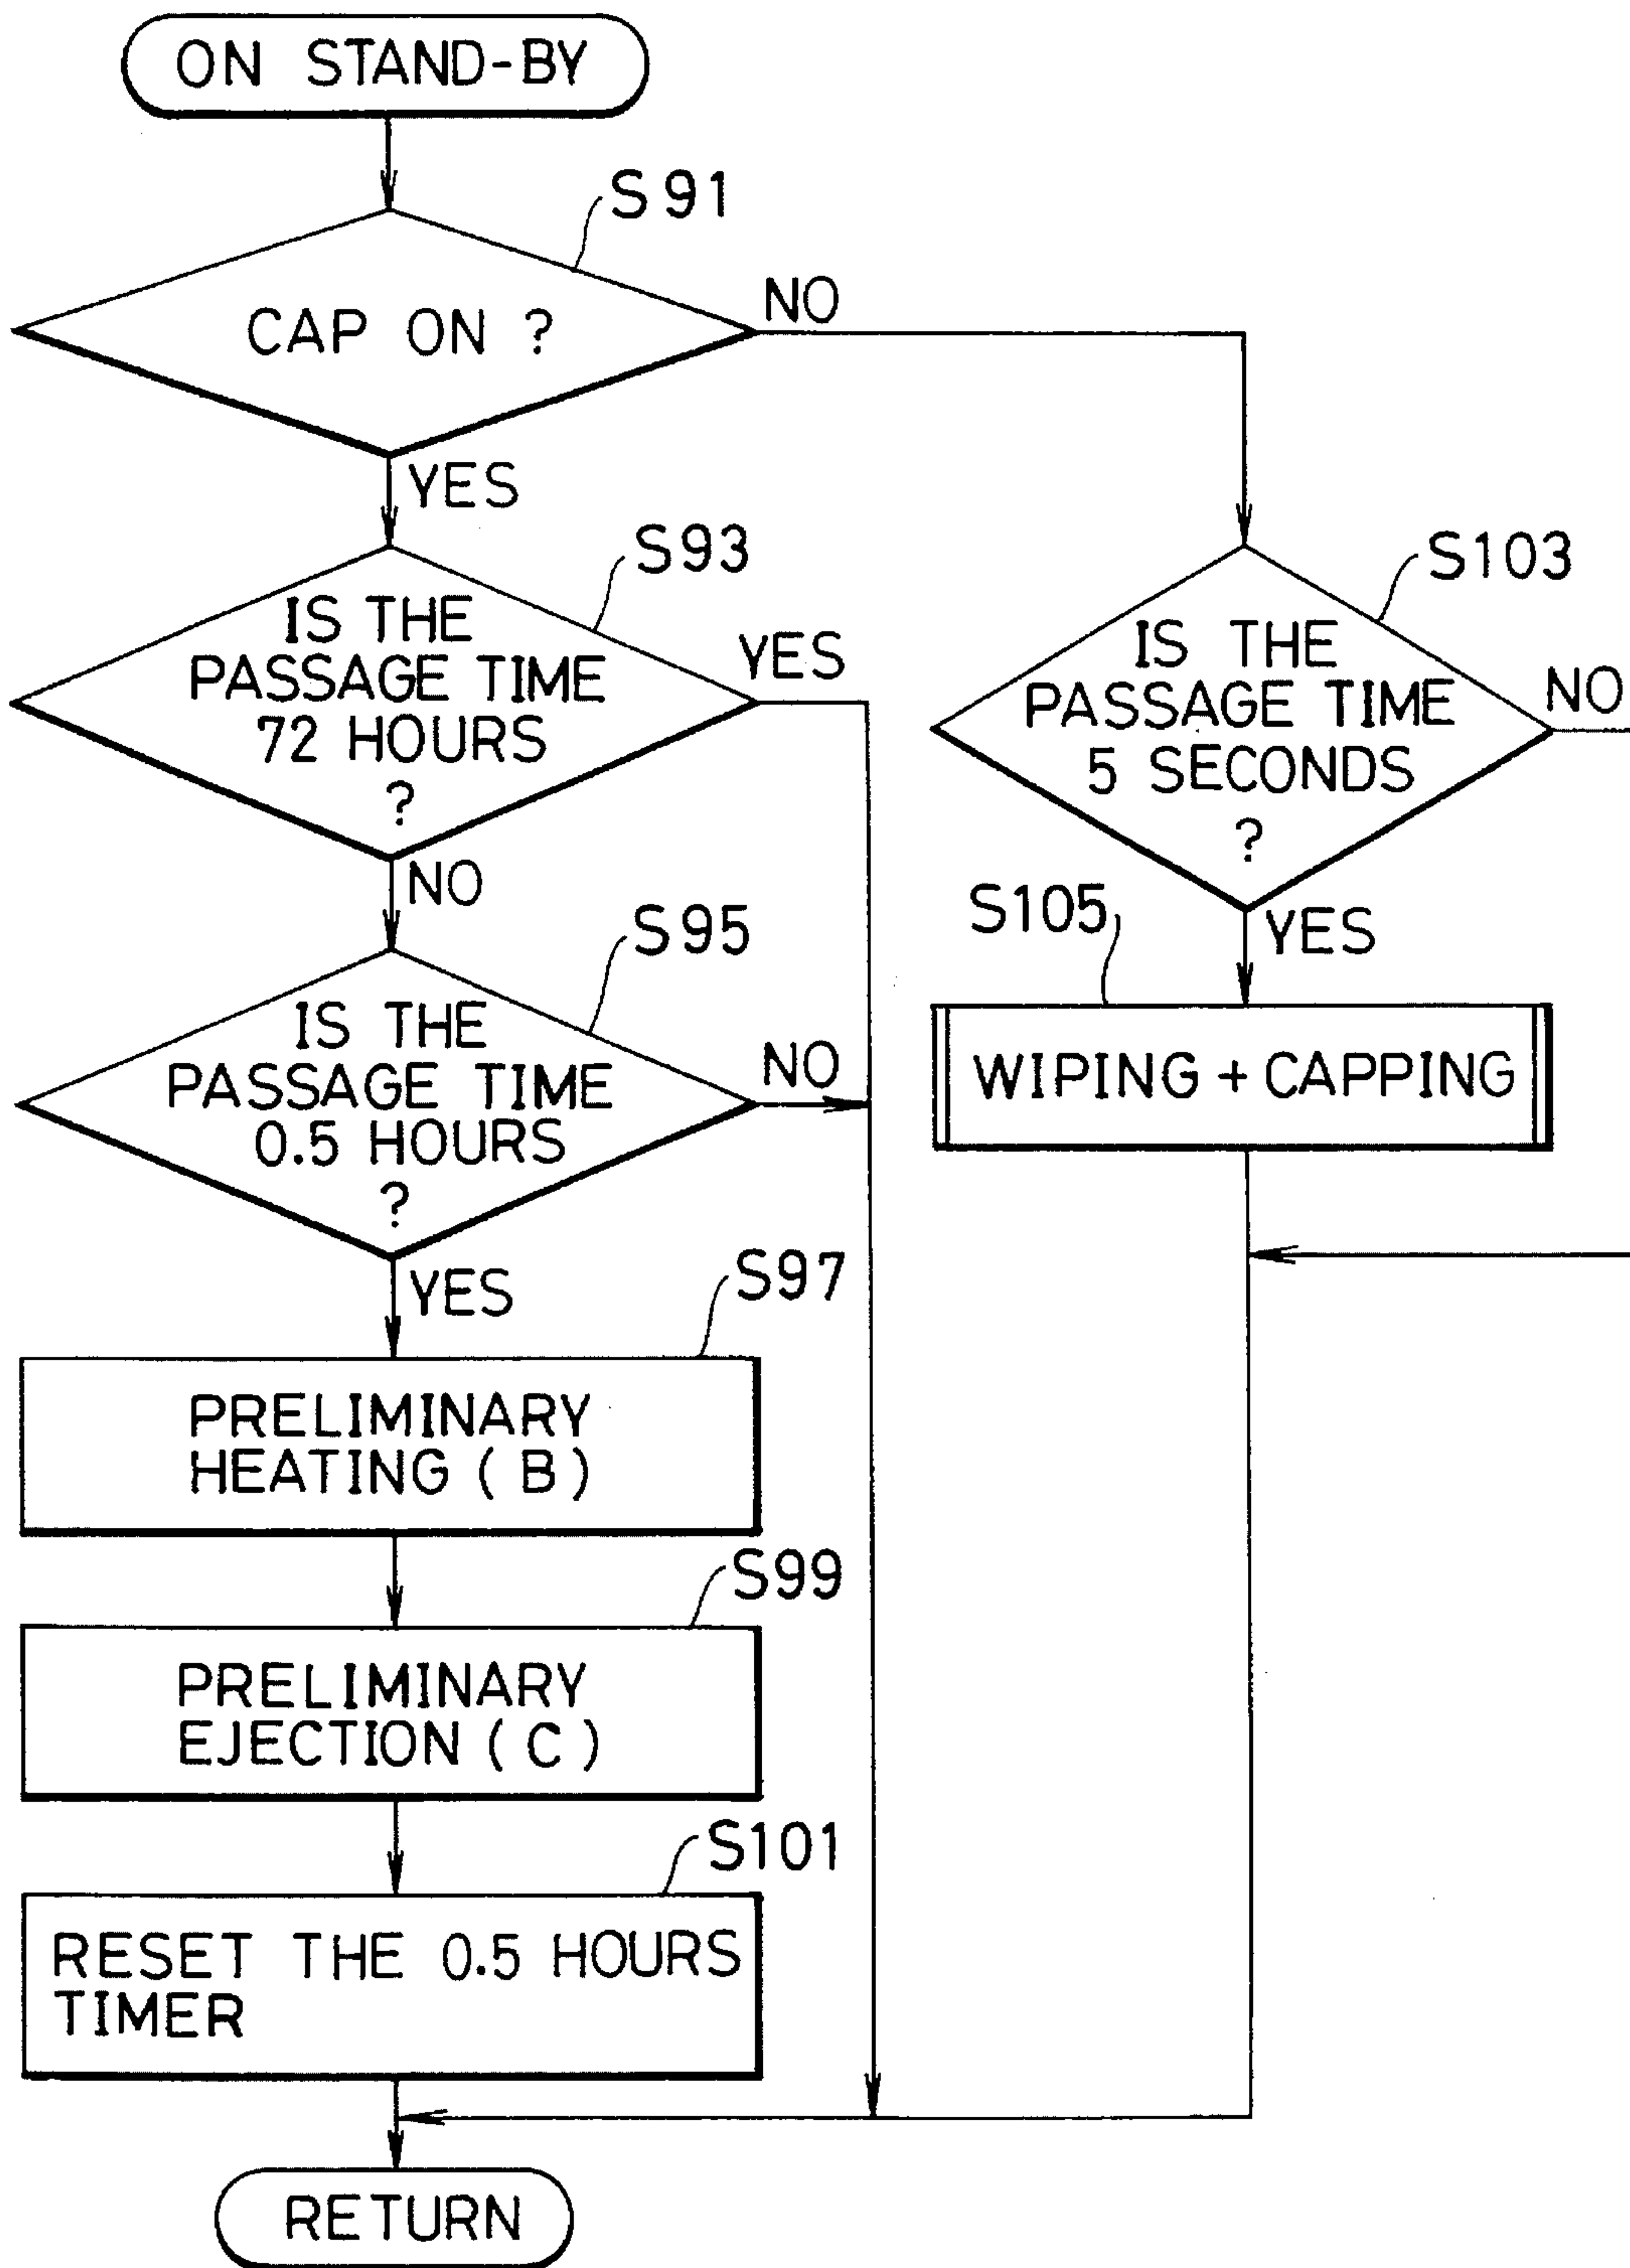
ON STAND-BY

S91

CAP ON ?

NO

YES

S93

IS THE PASSAGE TIME 72 HOURS ?

YES

S103

IS THE PASSAGE TIME 5 SECONDS ?

NO

NO

S95

IS THE PASSAGE TIME 0.5 HOURS ?

NO

S105

YES

WIPING + CAPPING

YES

S97

PRELIMINARY HEATING ( B )

S99

PRELIMINARY EJECTION ( C )

S101

RESET THE 0.5 HOURS TIMER

RETURN